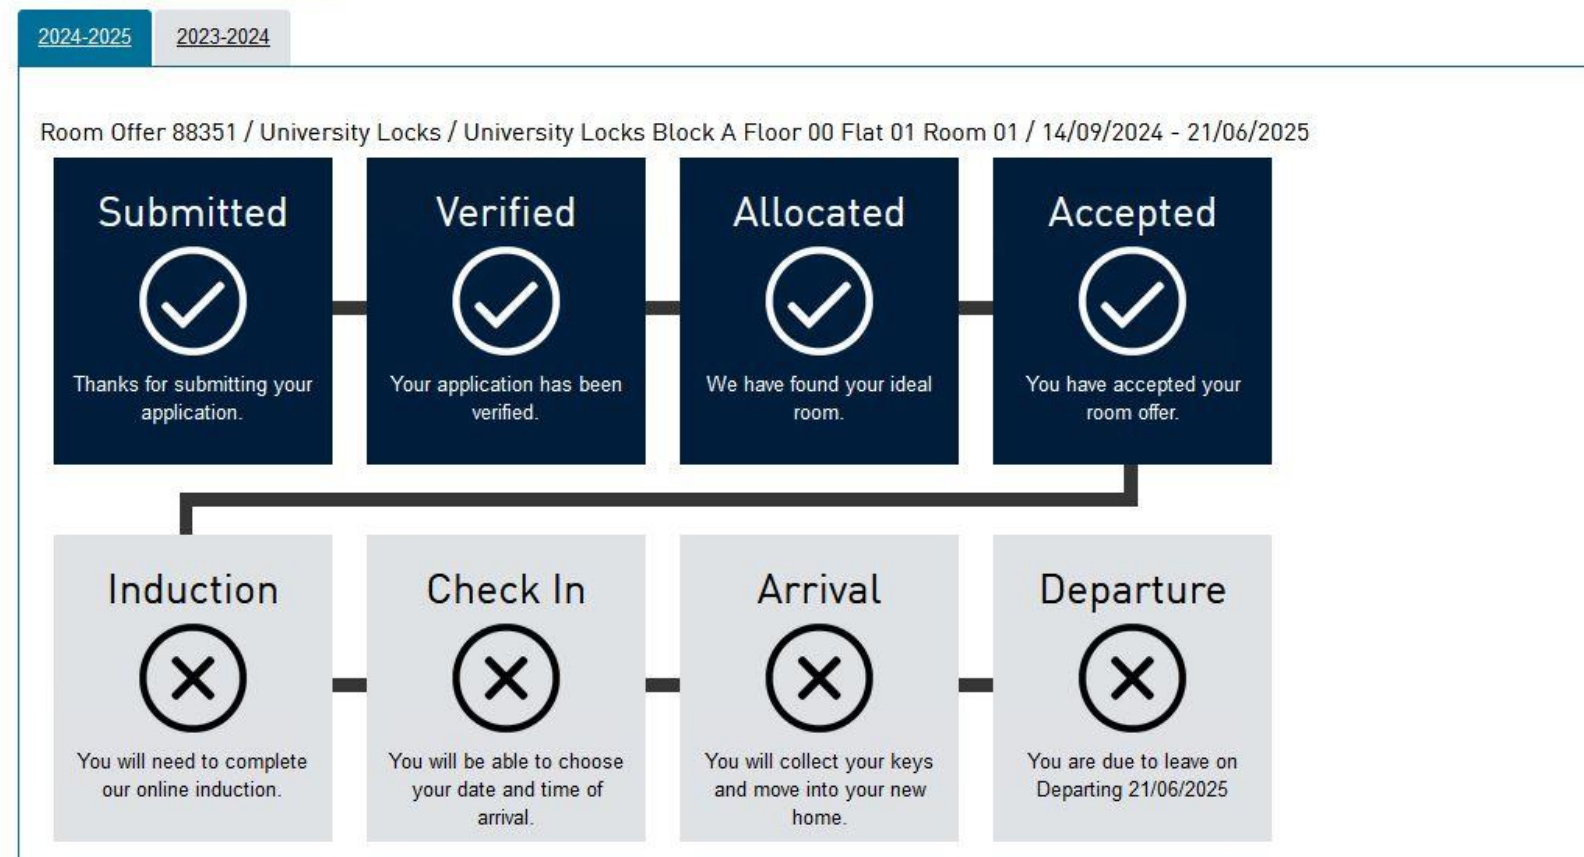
2024-2025 2023-2024

Room Offer 88351 / University Locks / University Locks Block A Floor 00 Flat 01 Room 01 / 14/09/2024 - 21/06/2025

Submitted
Thanks for submitting your application.

Verified
Your application has been verified.

Allocated
We have found your ideal room.

Accepted
You have accepted your room offer.

Induction
You will need to complete our online induction.

Check In
You will be able to choose your date and time of arrival.

Arrival
You will collect your keys and move into your new home.

Departure
You are due to leave on Departing 21/06/2025